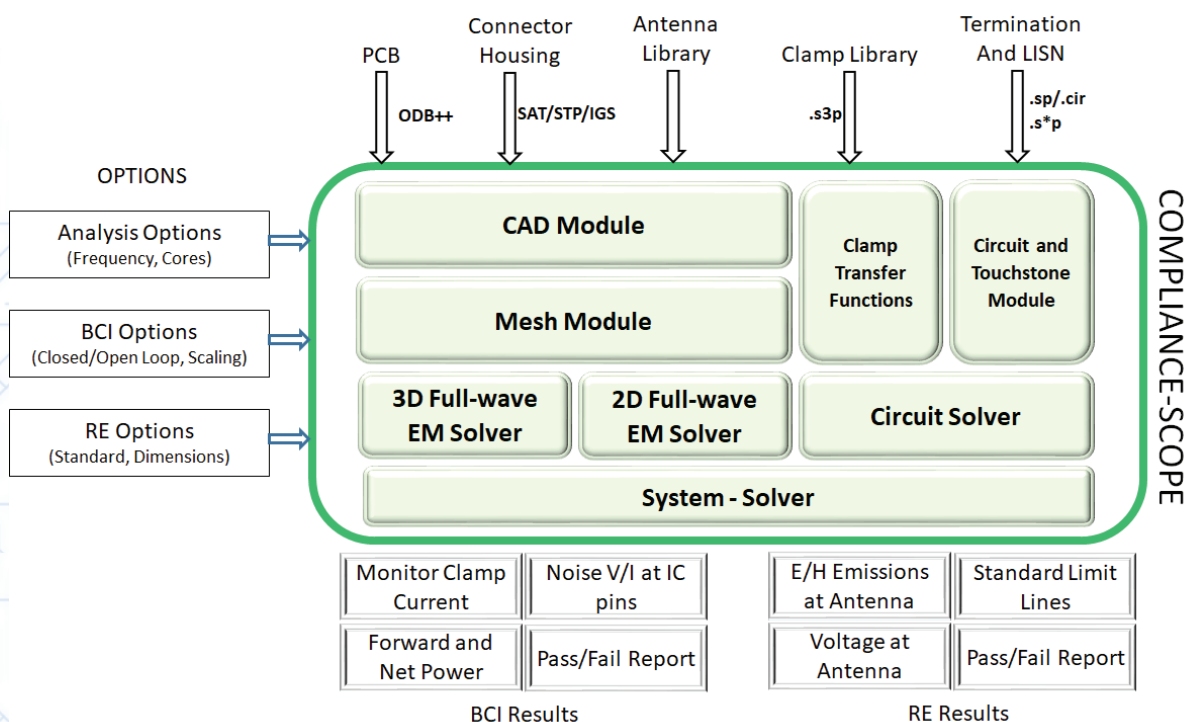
PCB

ODB++

Connector Housing

SAT/STP/IGS

Antenna Library

Clamp Library

.s3p

Termination And LISN

.sp/.cir
.s*p

OPTIONS

Analysis Options
(Frequency, Cores)

BCI Options
(Closed/Open Loop, Scaling)

RE Options
(Standard, Dimensions)

CAD Module

Clamp Transfer Functions

Circuit and Touchstone Module

Mesh Module

3D Full-wave EM Solver

2D Full-wave EM Solver

Circuit Solver

System - Solver

COMPLIANCE-SCOPE

| Monitor Clamp Current | Noise V/I at IC pins |
|---|---|
| Forward and Net Power | Pass/Fail Report |

BCI Results

| E/H Emissions at Antenna | Standard Limit Lines |
|---|---|
| Voltage at Antenna | Pass/Fail Report |

RE Results